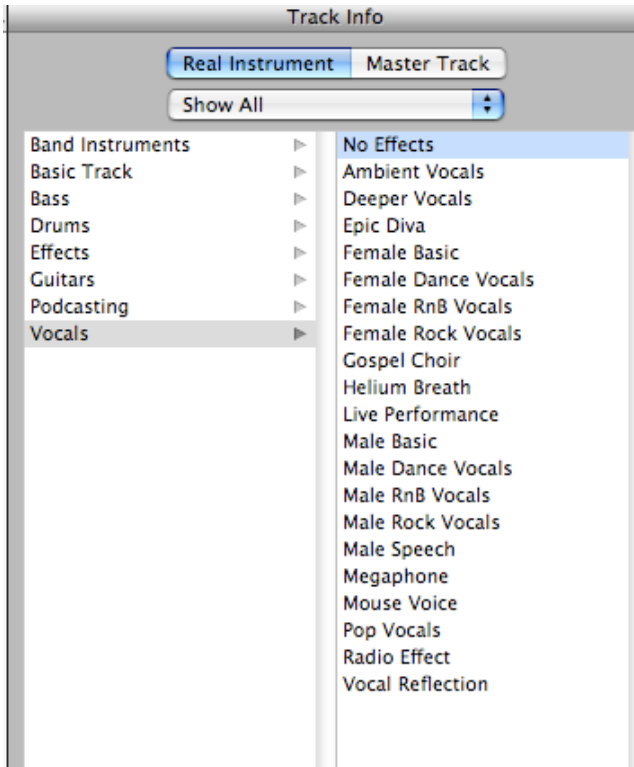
Track Info

Real Instrument
Master Track

Show All

Band Instruments
Basic Track
Bass
Drums
Effects
Guitars
Podcasting
Vocals

No Effects
Ambient Vocals
Deeper Vocals
Epic Diva
Female Basic
Female Dance Vocals
Female RnB Vocals
Female Rock Vocals
Gospel Choir
Helium Breath
Live Performance
Male Basic
Male Dance Vocals
Male RnB Vocals
Male Rock Vocals
Male Speech
Megaphone
Mouse Voice
Pop Vocals
Radio Effect
Vocal Reflection